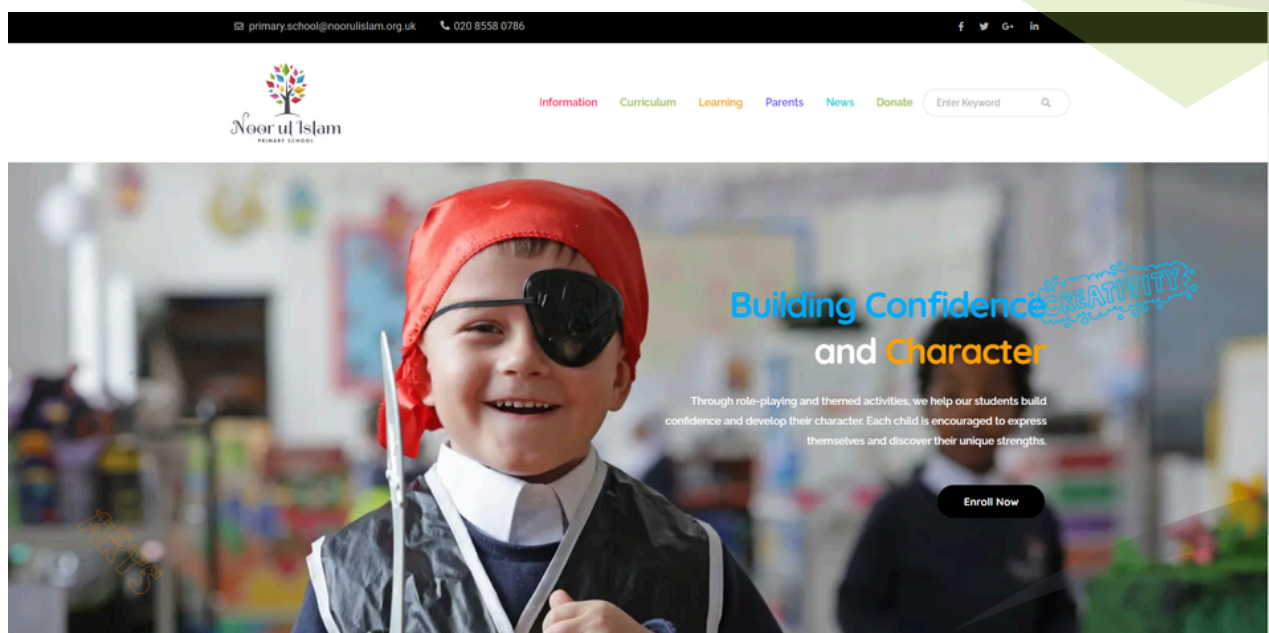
primary.school@noorulislam.org.uk 020 8558 0786

Noor ul Islam
PRIMARY SCHOOL

Information Curriculum Learning Parents News Donate Enter Keyword

Building Confidence CREATIVITY
and Character

Through role-playing and themed activities, we help our students build confidence and develop their character. Each child is encouraged to express themselves and discover their unique strengths.

Enroll Now